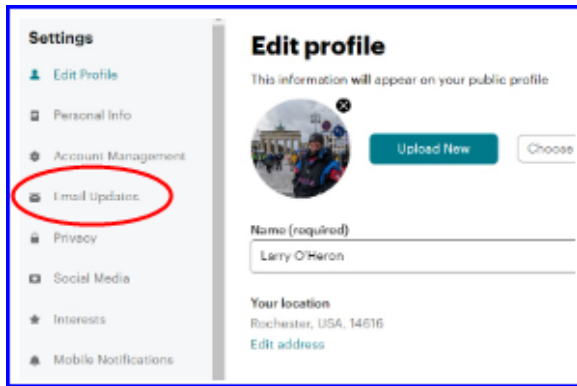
Settings

Edit Profile

Personal Info

Account Management

Email Updates

Privacy

Social Media

Interests

Mobile Notifications

Edit profile

This information will appear on your public profile

Upload New

Choose

Name (required)

Larry O'Heron

Your location

Rochester, USA, 14616

Edit address